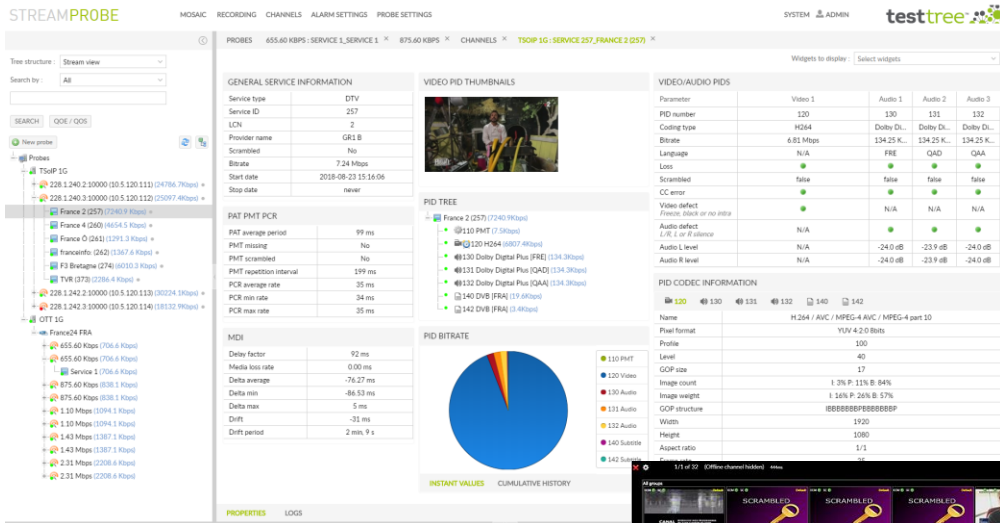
STREAMPROBE

MOSAIC RECORDING CHANNELS ALARM SETTINGS PROBE SETTINGS

SYSTEM ADMIN

testtree

Tree structure : Stream view

Search by : All

SEARCH QOE / QOS

New probe

Probes
TSoIP 1G
228.1.240.2:10000 (10.5.120.111) (24786.7Kbps)
228.1.240.3:10000 (10.5.120.112) (25097.4Kbps)
France 2 (257) (7240.9Kbps)
France 4 (260) (4654.5 Kbps)
France Ô (261) (1291.3 Kbps)
franceinfo: (262) (1367.6 Kbps)
F3 Bretagne (274) (6010.3 Kbps)
TV8 (373) (2286.4 Kbps)
228.1.242.2:10000 (10.5.120.113) (30224.1Kbps)
228.1.242.3:10000 (10.5.120.114) (18132.9Kbps)
OTT 1G
France24 FRA
655.60 Kbps (706.6 Kbps)
655.60 Kbps (706.6 Kbps)
Service 1 (706.6 Kbps)
875.60 Kbps (838.1 Kbps)
875.60 Kbps (838.1 Kbps)
1.10 Mbps (1094.1 Kbps)
1.10 Mbps (1094.1 Kbps)
1.43 Mbps (1387.1 Kbps)
1.43 Mbps (1387.1 Kbps)
2.31 Mbps (2208.6 Kbps)
2.31 Mbps (2208.6 Kbps)

PROBES 655.60 KBPS : SERVICE 1_SERVICE 1 875.60 KBPS CHANNELS TSOIP 1G : SERVICE 257_FRANCE 2 (257)

Widgets to display : Select widgets

GENERAL SERVICE INFORMATION

| Service type | DTV |
|---|---|
| Service ID | 257 |
| LCN | 2 |
| Provider name | GR1 B |
| Scrambled | No |
| Bitrate | 7.24 Mbps |
| Start date | 2018-08-23 15:16:06 |
| Stop date | never |

VIDEO PID THUMBNAILS

VIDEO/AUDIO PIDS

| Parameter | Video 1 | Audio 1 | Audio 2 | Audio 3 |
|---|---|---|---|---|
| PID number | 120 | 130 | 131 | 132 |
| Coding type | H264 | Dolby Di... | Dolby Di... | Dolby Di... |
| Bitrate | 6.81 Mbps | 134.25 K... | 134.25 K... | 134.25 K... |
| Language | N/A | FRE | QAD | QAA |
| Loss | | | | |
| Scrambled | false | false | false | false |
| CC error | | | | |
| Video defect Freeze, black or no intra | | N/A | N/A | N/A |
| Audio defect L/R, L or R silence | N/A | | | |
| Audio L level | N/A | -24.0 dB | -23.9 dB | -24.0 dB |
| Audio R level | N/A | -24.0 dB | -23.9 dB | -24.0 dB |

PAT PMT PCR

| PAT average period | 99 ms |
|---|---|
| PMT missing | No |
| PMT scrambled | No |
| PMT repetition interval | 199 ms |
| PCR average rate | 35 ms |
| PCR min rate | 34 ms |
| PCR max rate | 35 ms |

PID TREE

France 2 (257) (7240.9Kbps)
110 PMT (7.5Kbps)
120 H264 (6807.4Kbps)
130 Dolby Digital Plus [FRE] (134.3Kbps)
131 Dolby Digital Plus [QAD] (134.3Kbps)
132 Dolby Digital Plus [QAA] (134.3Kbps)
140 DVB [FRA] (19.6Kbps)
142 DVB [FRA] (3.4Kbps)

PID CODEC INFORMATION

120 130 131 132 140 142

| | H.264 / AVC / MPEG-4 AVC / MPEG-4 part 10 |
|---|---|
| Pixel format | YUV 4:2:0 8bits |
| Profile | 100 |
| Level | 40 |
| GOP size | 17 |
| Image count | I: 3% P: 11% B: 84% |
| Image weight | I: 16% P: 26% B: 57% |
| GOP structure | IBBBBBBBPBBBBBBBP |
| Width | 1920 |
| Height | 1080 |
| Aspect ratio | 1/1 |
| Frame rate | 25 |

MDI

| Delay factor | 92 ms |
|---|---|
| Media loss rate | 0.00 ms |
| Delta average | -76.27 ms |
| Delta min | -86.53 ms |
| Delta max | 5 ms |
| Drift | -31 ms |
| Drift period | 2 min, 9 s |

PID BITRATE

110 PMT
120 Video
130 Audio
131 Audio
132 Audio
140 Subtitle
142 Subtitle

INSTANT VALUES CUMULATIVE HISTORY

PROPERTIES LOGS

1/1 of 32 (Offline channel hidden)

All groups

SCRAMBLED SCRAMBLED SCRAMBLED